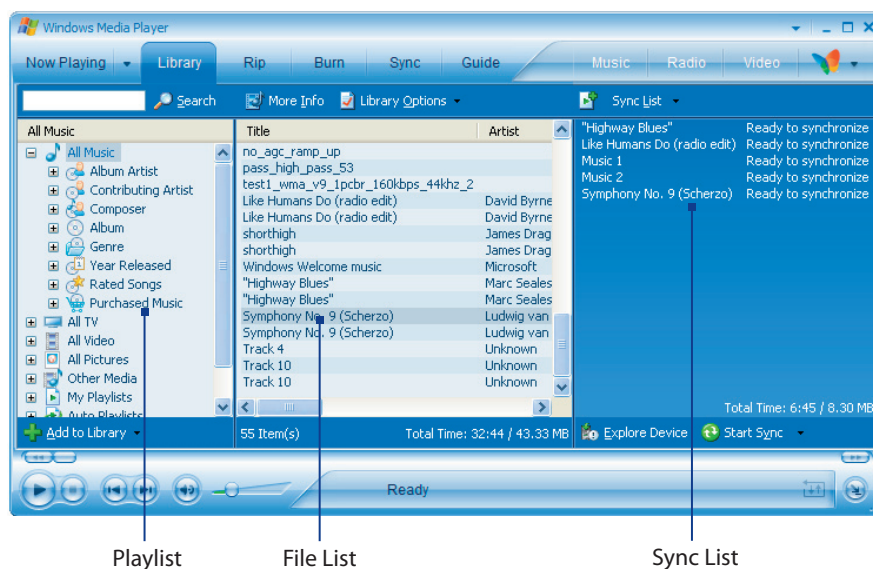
Windows Media Player

Now Playing | Library | Rip | Burn | Sync | Guide | Music | Radio | Video

Search | More Info | Library Options | Sync List

All Music

All Music
Album Artist
Contributing Artist
Composer
Album
Genre
Year Released
Rated Songs
Purchased Music
All TV
All Video
All Pictures
Other Media
My Playlists
Auto Playlists

| Title | Artist |
|---|---|
| no_agc_ramp_up | |
| pass_high_pass_53 | |
| test1_wma_v9_1pcbr_160kbps_44khz_2 | |
| Like Humans Do (radio edit) | David Byrne |
| Like Humans Do (radio edit) | David Byrne |
| shorthigh | James Drag |
| shorthigh | James Drag |
| Windows Welcome music | Microsoft |
| "Highway Blues" | Marc Seales |
| "Highway Blues" | Marc Seales |
| Symphony No. 9 (Scherzo) | Ludwig van |
| Symphony No. 9 (Scherzo) | Ludwig van |
| Track 4 | Unknown |
| Track 10 | Unknown |
| Track 10 | Unknown |

"Highway Blues" Ready to synchronize
Like Humans Do (radio edit) Ready to synchronize
Music 1 Ready to synchronize
Music 2 Ready to synchronize
Symphony No. 9 (Scherzo) Ready to synchronize

Total Time: 6:45 / 8.30 MB

Add to Library | 55 Item(s) | Total Time: 32:44 / 43.33 MB | Explore Device | Start Sync

Ready

Playlist

File List

Sync List